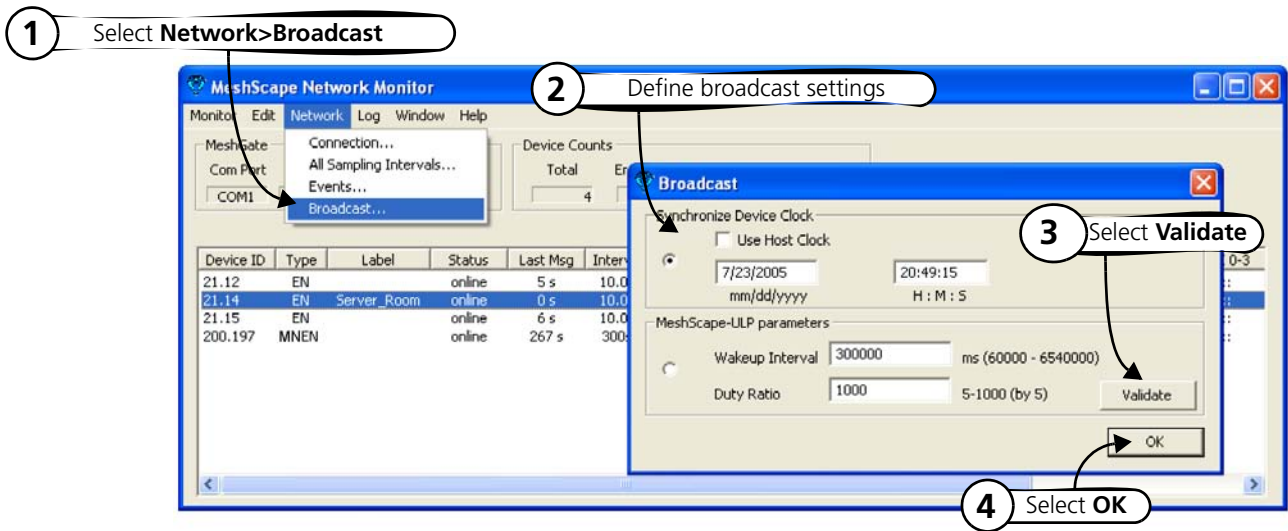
1 Select **Network>Broadcast**

MeshScape Network Monitor

2 Define broadcast settings

Monitor Edit Network Log Window Help

MeshGate
Com Port
COM1

Connection...
All Sampling Intervals...
Events...
Broadcast...

Device Counts
Total
4

Broadcast

Synchronize Device Clock
Use Host Clock
7/23/2005
mm/dd/yyyy
20:49:15
H : M : S

3 Select **Validate**

| Device ID | Type | Label | Status | Last Msg | Interv |
|---|---|---|---|---|---|
| 21.12 | EN | | online | 5 s | 10.0 |
| 21.14 | EN | Server_Room | online | 0 s | 10.0 |
| 21.15 | EN | | online | 6 s | 10.0 |
| 200.197 | MNEN | | online | 267 s | 300 |

MeshScape-ULP parameters
Wakeup Interval 300000 ms (60000 - 6540000)
Duty Ratio 1000 5-1000 (by 5)
Validate

OK

4 Select **OK**